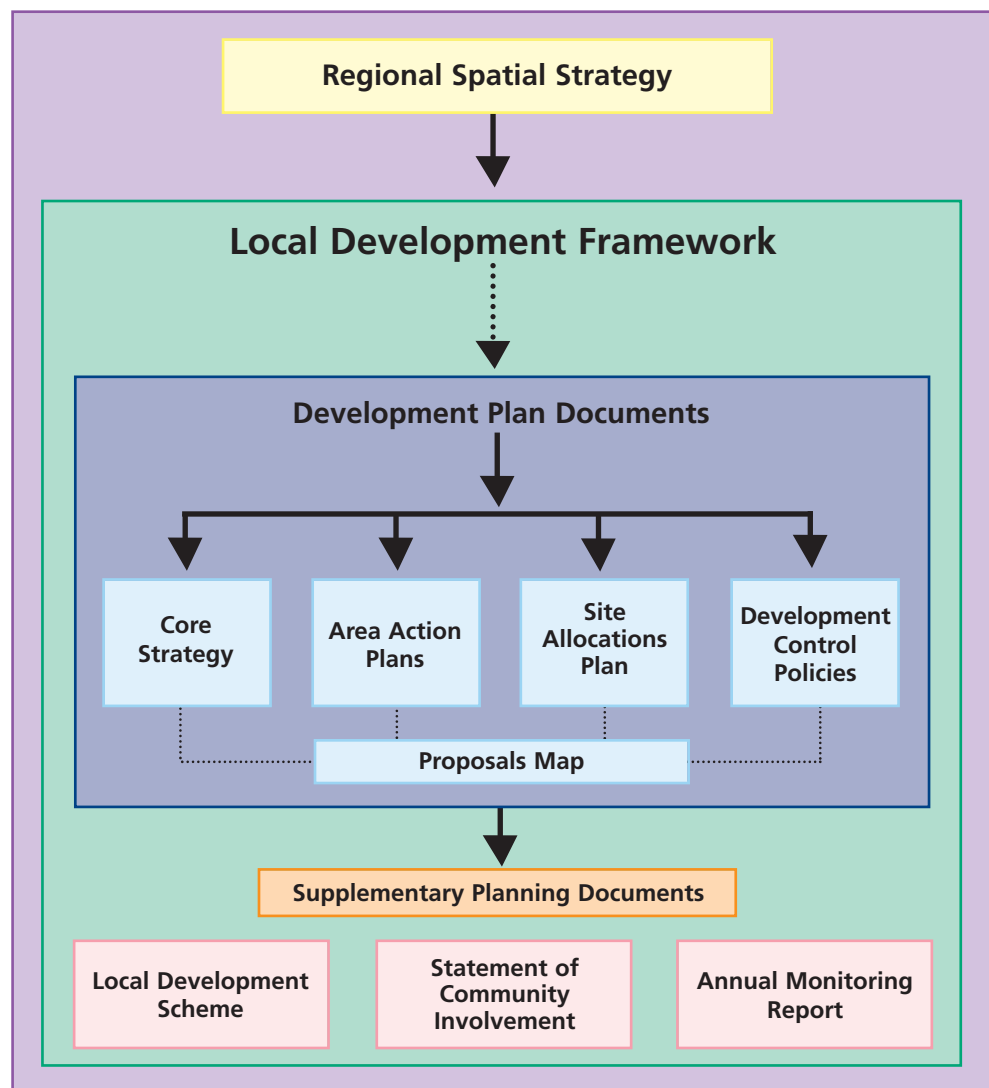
Regional Spatial Strategy

Local Development Framework

Development Plan Documents

Core Strategy

Area Action Plans

Site Allocations Plan

Development Control Policies

Proposals Map

Supplementary Planning Documents

Local Development Scheme

Statement of Community Involvement

Annual Monitoring Report